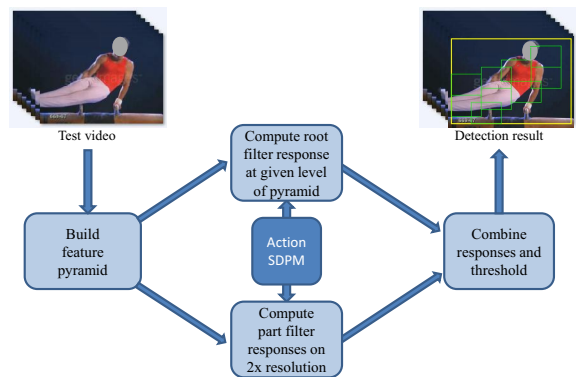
Test video

Detection result

Compute root filter response at given level of pyramid

Build feature pyramid

Action SDPM

Combine responses and threshold

Compute part filter responses on 2x resolution